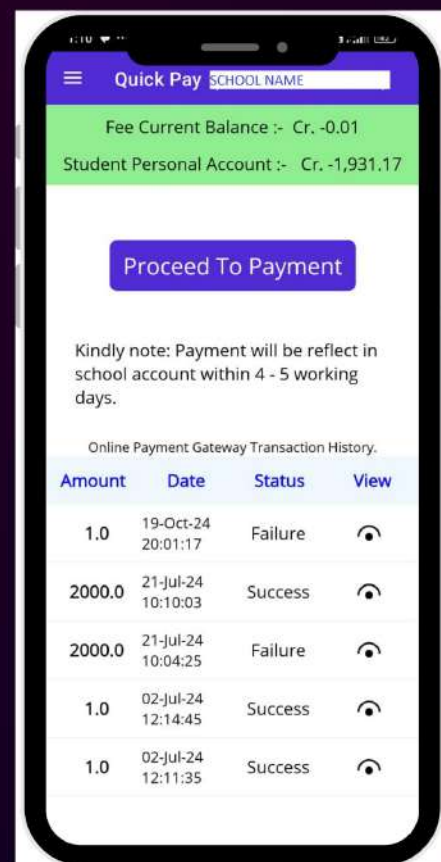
Quick Pay SCHOOL NAME

Fee Current Balance :- Cr. -0.01

Student Personal Account :- Cr. -1,931.17

Proceed To Payment

Kindly note: Payment will be reflect in school account within 4 - 5 working days.

Online Payment Gateway Transaction History.

| Amount | Date | Status | View |
|---|---|---|---|
| 1.0 | 19-Oct-24 20:01:17 | Failure | |
| 2000.0 | 21-Jul-24 10:10:03 | Success | |
| 2000.0 | 21-Jul-24 10:04:25 | Failure | |
| 1.0 | 02-Jul-24 12:14:45 | Success | |
| 1.0 | 02-Jul-24 12:11:35 | Success | |